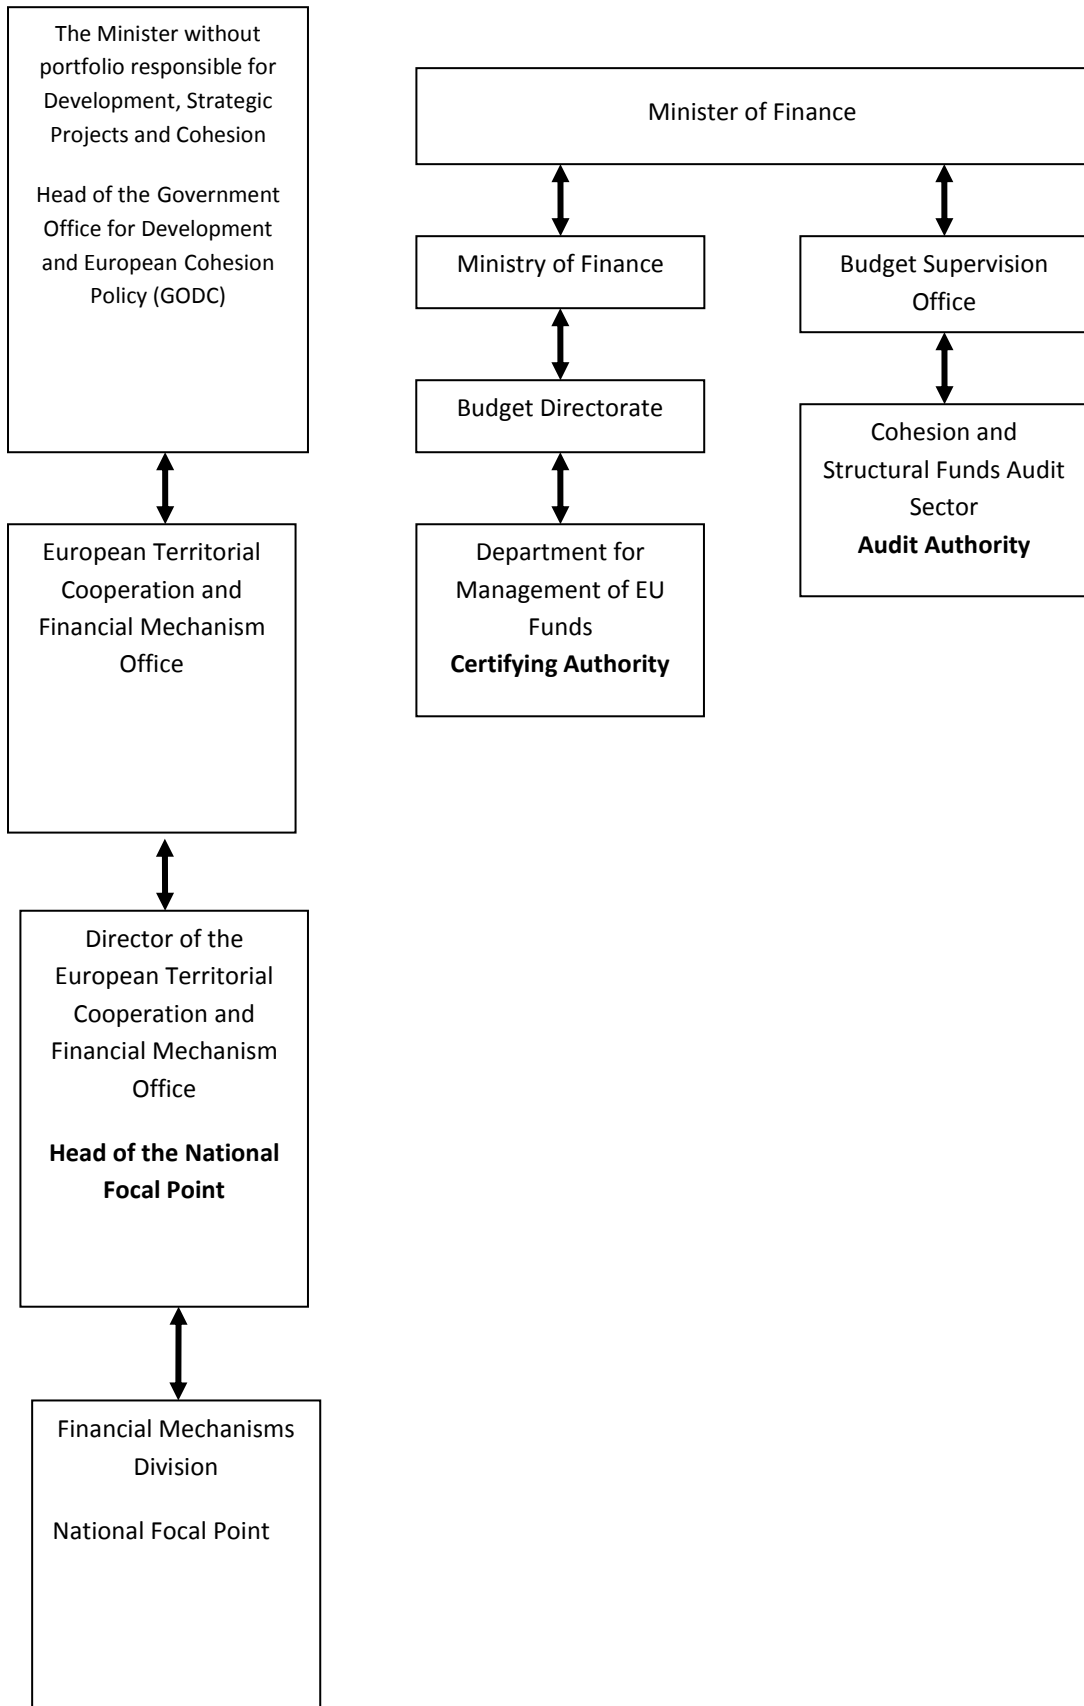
The Minister without portfolio responsible for Development, Strategic Projects and Cohesion

Head of the Government Office for Development and European Cohesion Policy (GODC)

European Territorial Cooperation and Financial Mechanism Office

Director of the European Territorial Cooperation and Financial Mechanism Office

**Head of the National Focal Point**

Financial Mechanisms Division

National Focal Point

Minister of Finance

Ministry of Finance

Budget Directorate

Department for Management of EU Funds
**Certifying Authority**

Budget Supervision Office

Cohesion and Structural Funds Audit Sector
**Audit Authority**